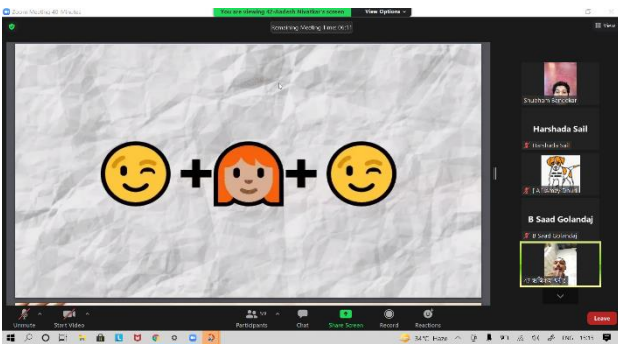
Zoom Meeting 40 Minutes

You are viewing Al-Jaabeh Shaikh's screen

View Options

View

Remaining Meeting Time: 06:31

Shubham Sapolkar

Harshada Sail

Harshada Sail

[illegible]

B Saad Golandaj

B Saad Golandaj

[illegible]

Unmute

Start Video

Participants

Chat

Share Screen

Record

Reactions

Leave

34°C Haze